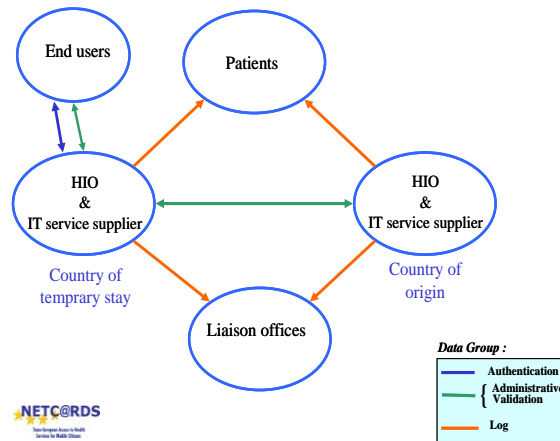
End users

Patients

HIO
&
IT service supplier

HIO
&
IT service supplier

Country of temprary stay

Country of origin

Liaison offices

Data Group :

Authentication

Administrative Validation

Log

NETC@RDS

Trans-European Access to Health Services for Mobile Citizens